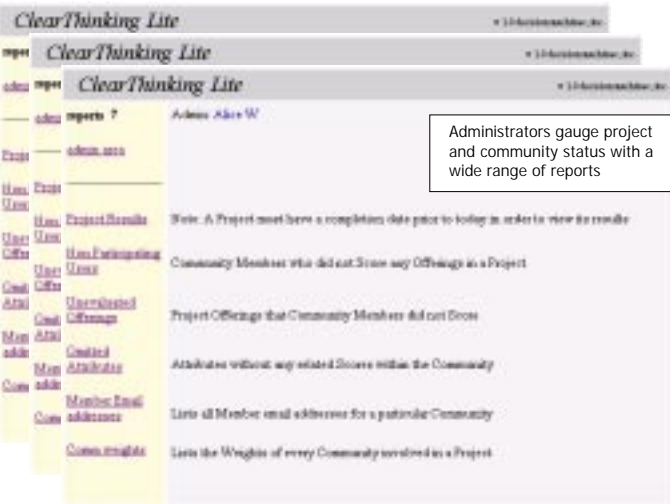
ClearThinking Lite

ClearThinking Lite

ClearThinking Lite

reports ?

admin area

Project Results

Non Participating Users

Unevaluated Offerings

Unrated Attributes

Member Email addresses

Comm weights

Admin: Alice W

Administrators gauge project and community status with a wide range of reports

Note: A Project must have a completion date prior to today in order to view its results

Community Members who did not Score any Offerings in a Project

Project Offerings that Community Members did not Score

Attributes without any related Scores within the Community

Lists all Member email addresses for a particular Community

Lists the Weights of every Community involved in a Project